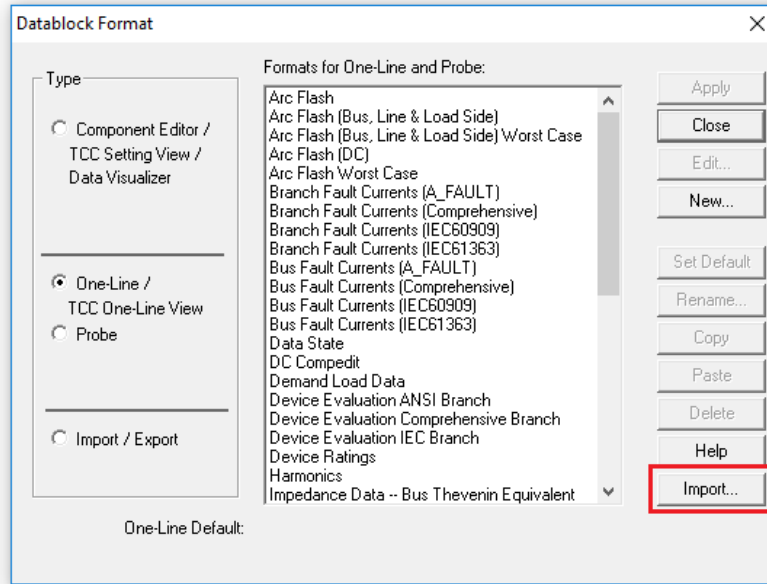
Datablock Format

Type

Component Editor / TCC Setting View / Data Visualizer

One-Line / TCC One-Line View

Probe

Import / Export

Formats for One-Line and Probe:

Arc Flash
Arc Flash (Bus, Line & Load Side)
Arc Flash (Bus, Line & Load Side) Worst Case
Arc Flash (DC)
Arc Flash Worst Case
Branch Fault Currents (A_FAULT)
Branch Fault Currents (Comprehensive)
Branch Fault Currents (IEC60909)
Branch Fault Currents (IEC61363)
Bus Fault Currents (A_FAULT)
Bus Fault Currents (Comprehensive)
Bus Fault Currents (IEC60909)
Bus Fault Currents (IEC61363)
Data State
DC Compedit
Demand Load Data
Device Evaluation ANSI Branch
Device Evaluation Comprehensive Branch
Device Evaluation IEC Branch
Device Ratings
Harmonics
Impedance Data -- Bus Thevenin Equivalent

One-Line Default:

Apply
Close
Edit...
New...
Set Default
Rename...
Copy
Paste
Delete
Help
Import...